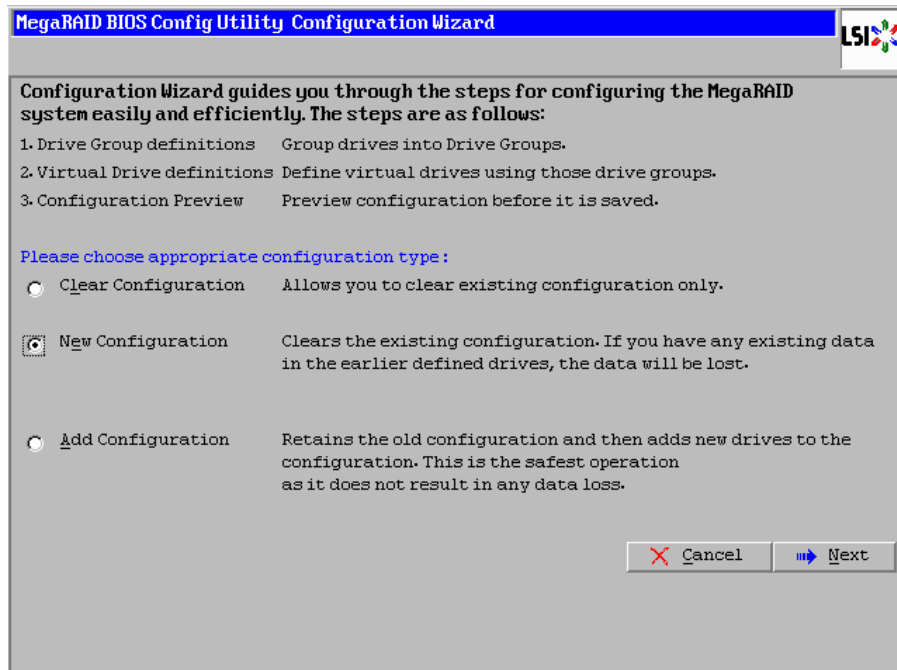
MegaRAID BIOS Config Utility Configuration Wizard

LSI

Configuration Wizard guides you through the steps for configuring the MegaRAID system easily and efficiently. The steps are as follows:

1. Drive Group definitions Group drives into Drive Groups.

2. Virtual Drive definitions Define virtual drives using those drive groups.

3. Configuration Preview Preview configuration before it is saved.

Please choose appropriate configuration type:

Clear Configuration Allows you to clear existing configuration only.

New Configuration Clears the existing configuration. If you have any existing data in the earlier defined drives, the data will be lost.

Add Configuration Retains the old configuration and then adds new drives to the configuration. This is the safest operation as it does not result in any data loss.

Cancel

Next